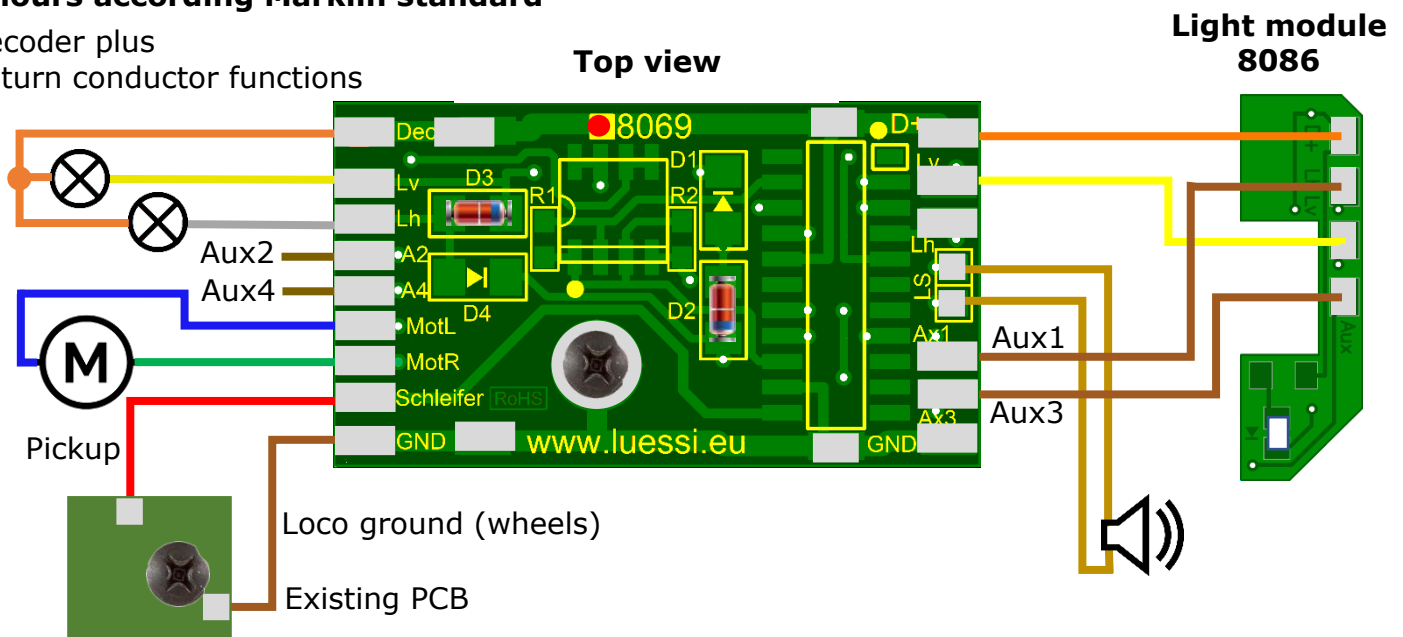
ours according Märklin standard

ecoder plus
turn conductor functions

Top view

Light module
8086

8069

Dec
Lv
Lh
A2
A4
MotL
MotR
Schleifer
GND

D3
R1
D1
R2
D4
D2

RoHS

www.luessi.eu

D+
Lv
Lh
LS
Ax1
Ax3
GND

Aux2
Aux4

M

Pickup

Aux1
Aux3

Loco ground (wheels)

Existing PCB

+
Lh
Lv
Aux